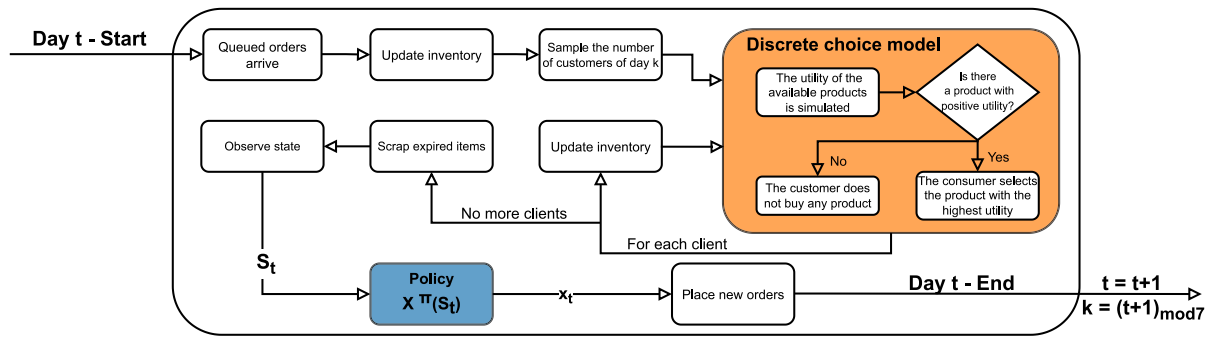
Day t - Start

Queued orders arrive

Update inventory

Sample the number of customers of day k

Discrete choice model

The utility of the available products is simulated

Is there a product with positive utility?

No

Yes

The customer does not buy any product

The consumer selects the product with the highest utility

Observe state

Scrap expired items

Update inventory

No more clients

For each client

$S_t$

Policy

$X^{\pi}(S_t)$

$x_t$

Place new orders

Day t - End

t = t+1

$k = (t+1)_{mod7}$